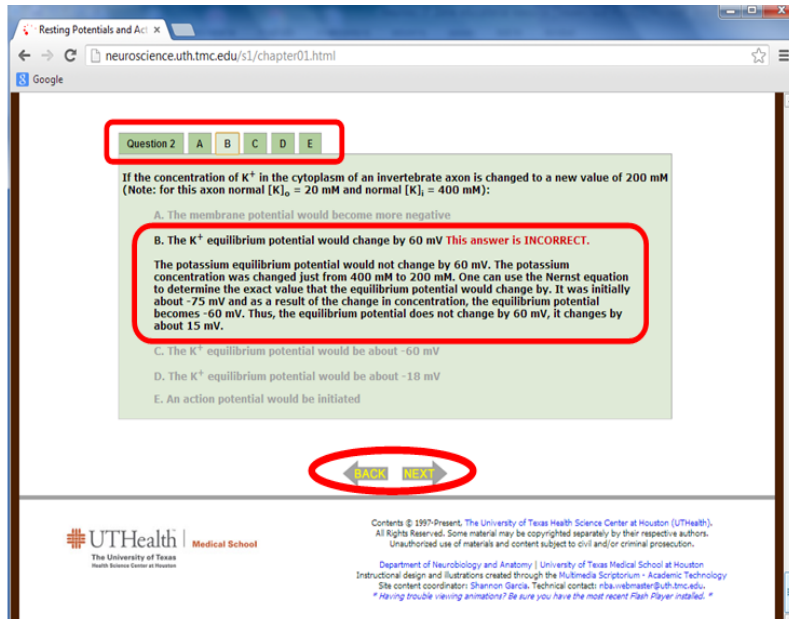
Resting Potentials and Ac ×

neuroscience.uth.tmc.edu/s1/chapter01.html

Google

Question 2 | A | B | C | D | E

If the concentration of K$^+$ in the cytoplasm of an invertebrate axon is changed to a new value of 200 mM (Note: for this axon normal [K]$_o$ = 20 mM and normal [K]$_i$ = 400 mM):

A. The membrane potential would become more negative

B. The K$^+$ equilibrium potential would change by 60 mV This answer is INCORRECT.

The potassium equilibrium potential would not change by 60 mV. The potassium concentration was changed just from 400 mM to 200 mM. One can use the Nernst equation to determine the exact value that the equilibrium potential would change by. It was initially about -75 mV and as a result of the change in concentration, the equilibrium potential becomes -60 mV. Thus, the equilibrium potential does not change by 60 mV, it changes by about 15 mV.

C. The K$^+$ equilibrium potential would be about -60 mV

D. The K$^+$ equilibrium potential would be about -18 mV

E. An action potential would be initiated

BACK NEXT

UTHealth | Medical School
The University of Texas
Health Science Center at Houston

Contents © 1997-Present, The University of Texas Health Science Center at Houston (UTHealth). All Rights Reserved. Some material may be copyrighted separately by their respective authors. Unauthorized use of materials and content subject to civil and/or criminal prosecution.

Department of Neurobiology and Anatomy | University of Texas Medical School at Houston
Instructional design and illustrations created through the Multimedia Scriptorium - Academic Technology
Site content coordinator: Shannon Garcia. Technical contact: nba.webmaster@uth.tmc.edu.
* Having trouble viewing animations? Be sure you have the most recent Flash Player installed. *